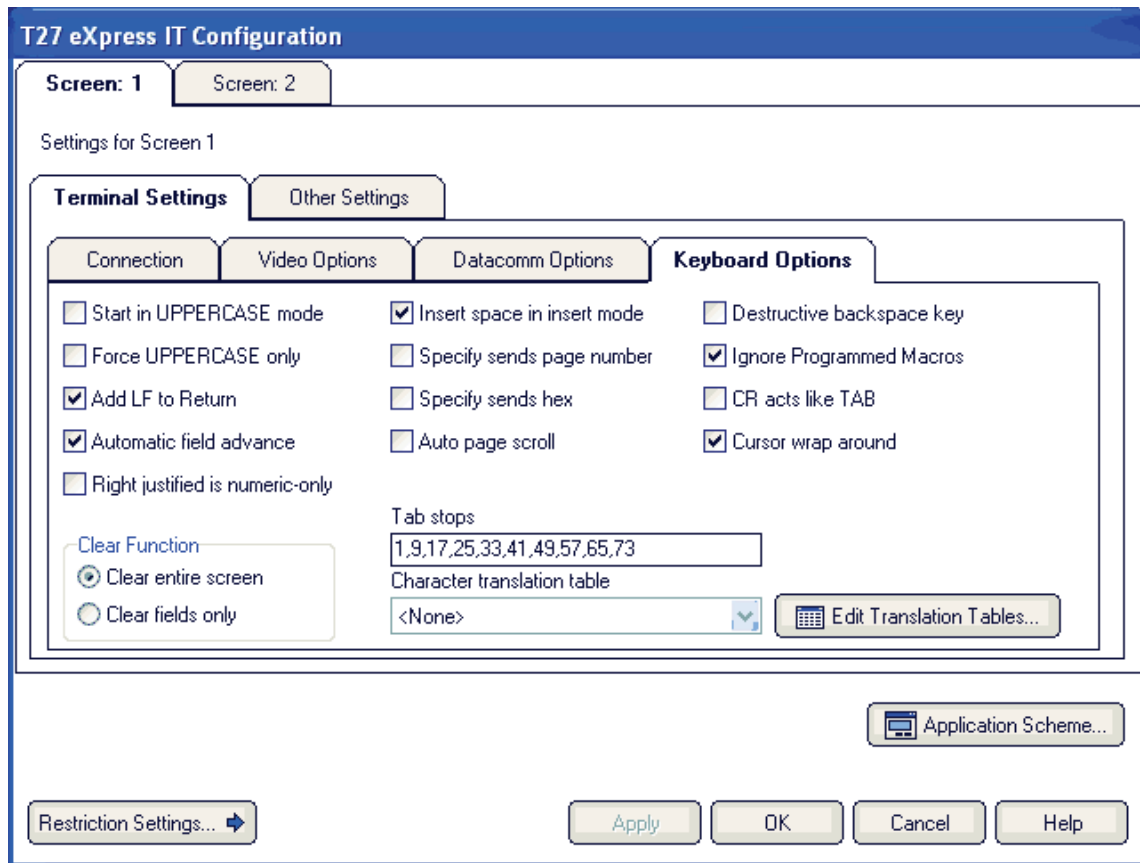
T27 eXpress IT Configuration

Screen: 1 | Screen: 2

Settings for Screen 1

Terminal Settings | Other Settings

Connection | Video Options | Datacomm Options | Keyboard Options

☐ Start in UPPERCASE mode
☐ Force UPPERCASE only
☑ Add LF to Return
☑ Automatic field advance
☐ Right justified is numeric-only

☑ Insert space in insert mode
☐ Specify sends page number
☐ Specify sends hex
☐ Auto page scroll

☐ Destructive backspace key
☑ Ignore Programmed Macros
☐ CR acts like TAB
☑ Cursor wrap around

Clear Function
◉ Clear entire screen
○ Clear fields only

Tab stops
1,9,17,25,33,41,49,57,65,73

Character translation table
<None>

Edit Translation Tables...

Application Scheme...

Restriction Settings...

Apply

OK

Cancel

Help